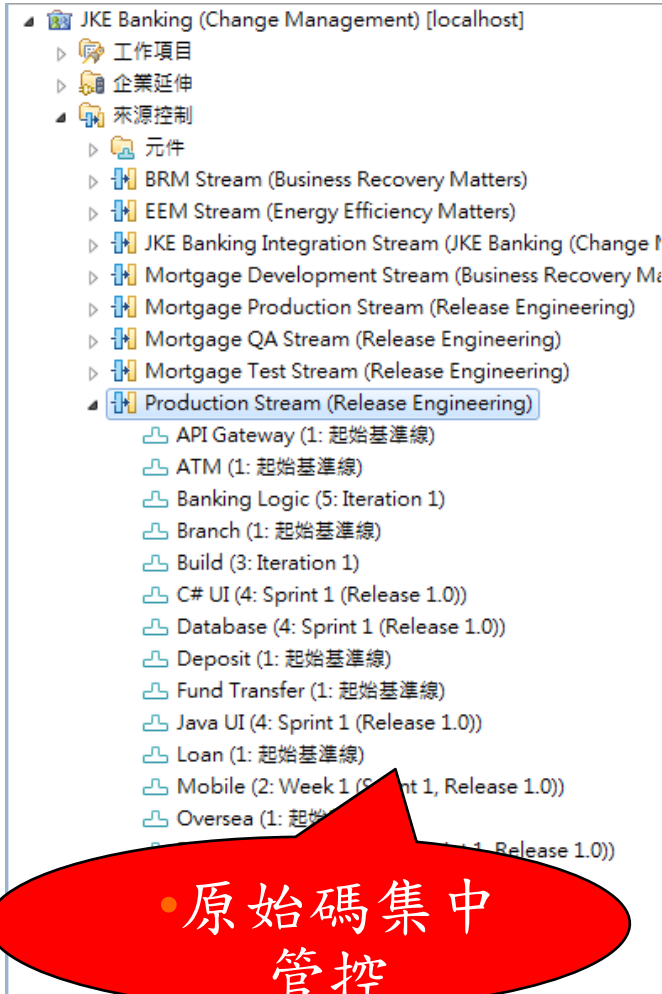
JKE Banking (Change Management) [localhost]
工作項目
企業延伸
來源控制
元件
BRM Stream (Business Recovery Matters)
EEM Stream (Energy Efficiency Matters)
JKE Banking Integration Stream (JKE Banking (Change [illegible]
Mortgage Development Stream (Business Recovery Ma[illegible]
Mortgage Production Stream (Release Engineering)
Mortgage QA Stream (Release Engineering)
Mortgage Test Stream (Release Engineering)
Production Stream (Release Engineering)
API Gateway (1: 起始基準線)
ATM (1: 起始基準線)
Banking Logic (5: Iteration 1)
Branch (1: 起始基準線)
Build (3: Iteration 1)
C# UI (4: Sprint 1 (Release 1.0))
Database (4: Sprint 1 (Release 1.0))
Deposit (1: 起始基準線)
Fund Transfer (1: 起始基準線)
Java UI (4: Sprint 1 (Release 1.0))
Loan (1: 起始基準線)
Mobile (2: Week 1 (S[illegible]t 1, Release 1.0))
Oversea (1: 起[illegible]
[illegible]t 1, Release 1.0))

•原始碼集中管控